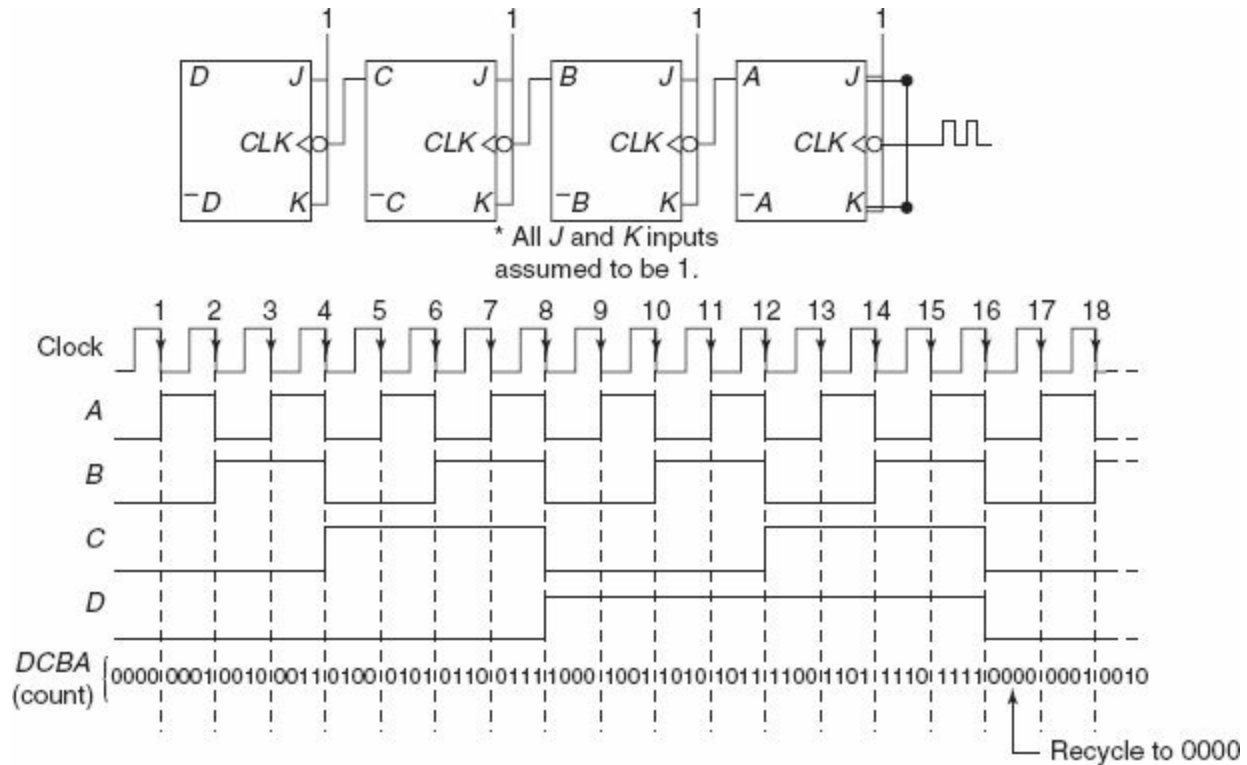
1 1 1 1

$D$ $J$ $CLK$ $\bar{D}$ $K$

$C$ $J$ $CLK$ $\bar{C}$ $K$

$B$ $J$ $CLK$ $\bar{B}$ $K$

$A$ $J$ $CLK$ $\bar{A}$ $K$

* All $J$ and $K$ inputs assumed to be 1.

1 2 3 4 5 6 7 8 9 10 11 12 13 14 15 16 17 18

Clock

$A$

$B$

$C$

$D$

$DCBA$ (count) 0000 0001 0010 0011 0100 0101 0110 0111 1000 1001 1010 1011 1100 1101 1110 1111 0000 0001 0010

Recycle to 0000